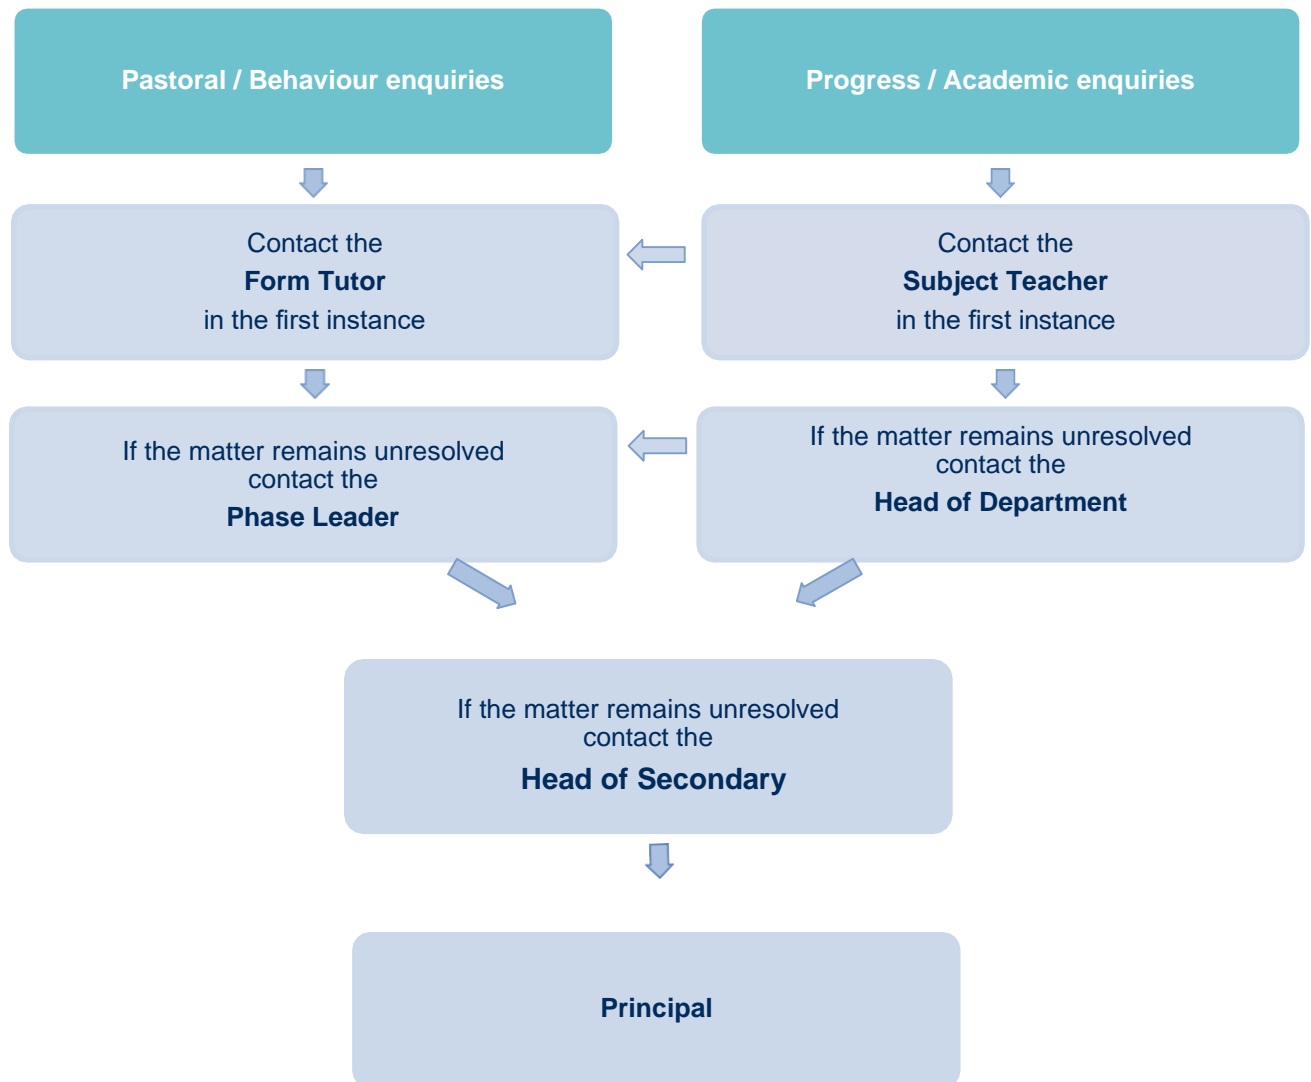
Pastoral / Behaviour enquiries

Progress / Academic enquiries

Contact the
**Form Tutor**
in the first instance

Contact the
**Subject Teacher**
in the first instance

If the matter remains unresolved contact the
**Phase Leader**

If the matter remains unresolved contact the
**Head of Department**

If the matter remains unresolved contact the
**Head of Secondary**

**Principal**